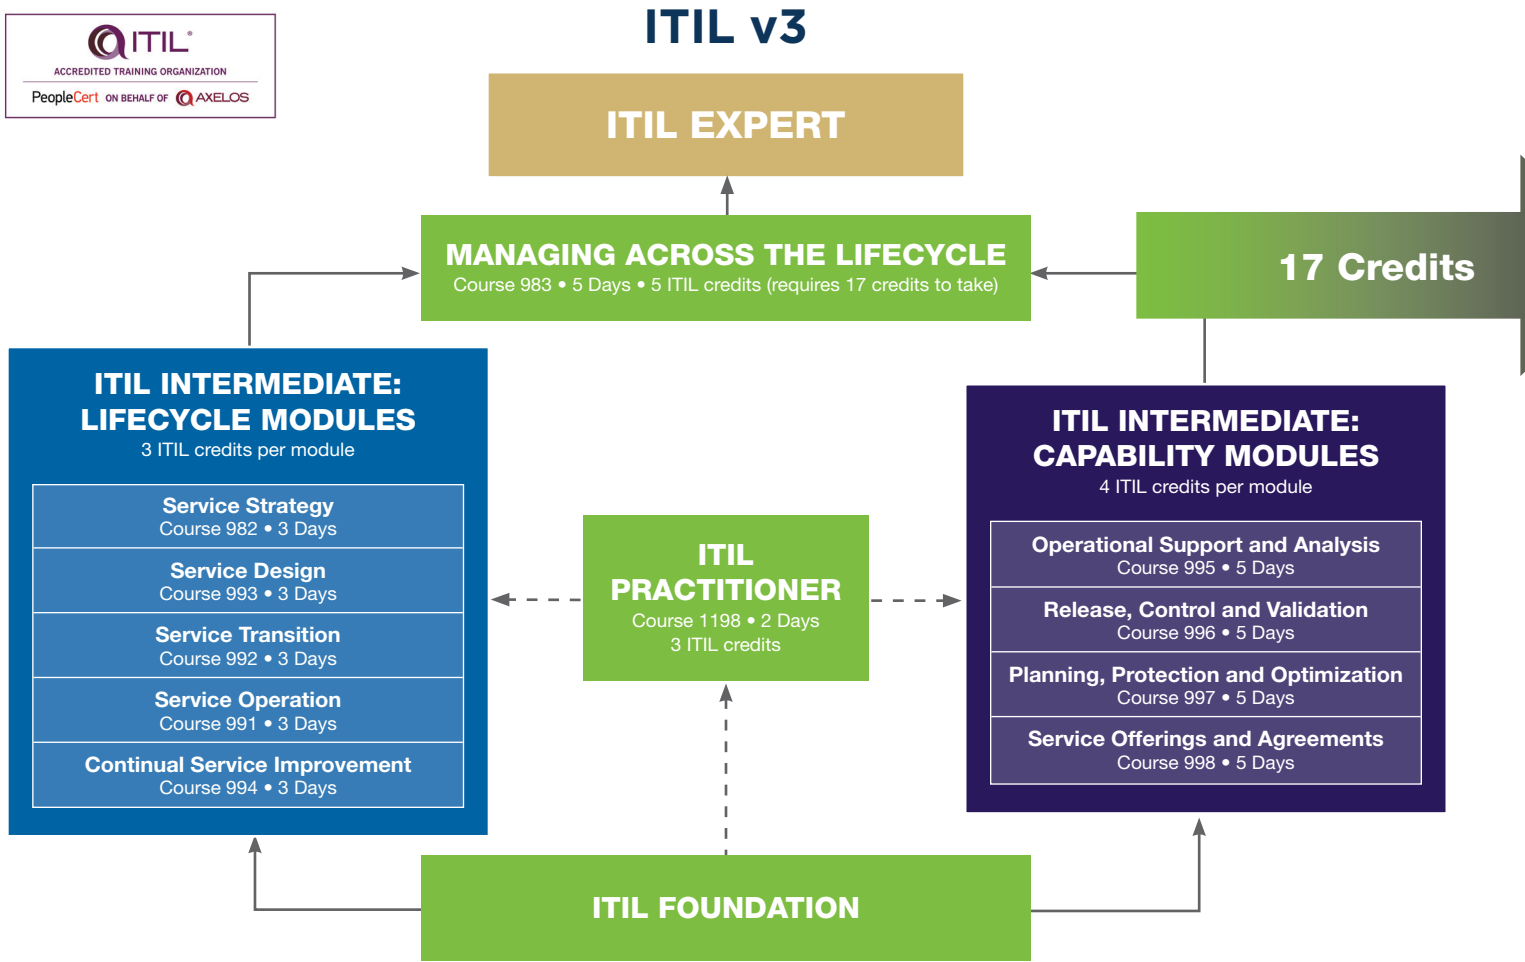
ITIL®
ACCREDITED TRAINING ORGANIZATION
PeopleCert ON BEHALF OF AXELOS

ITIL v3

ITIL EXPERT

MANAGING ACROSS THE LIFECYCLE
Course 983 • 5 Days • 5 ITIL credits (requires 17 credits to take)

17 Credits

ITIL INTERMEDIATE: LIFECYCLE MODULES
3 ITIL credits per module

Service Strategy
Course 982 • 3 Days

Service Design
Course 993 • 3 Days

Service Transition
Course 992 • 3 Days

Service Operation
Course 991 • 3 Days

Continual Service Improvement
Course 994 • 3 Days

ITIL PRACTITIONER
Course 1198 • 2 Days
3 ITIL credits

ITIL INTERMEDIATE: CAPABILITY MODULES
4 ITIL credits per module

Operational Support and Analysis
Course 995 • 5 Days

Release, Control and Validation
Course 996 • 5 Days

Planning, Protection and Optimization
Course 997 • 5 Days

Service Offerings and Agreements
Course 998 • 5 Days

ITIL FOUNDATION